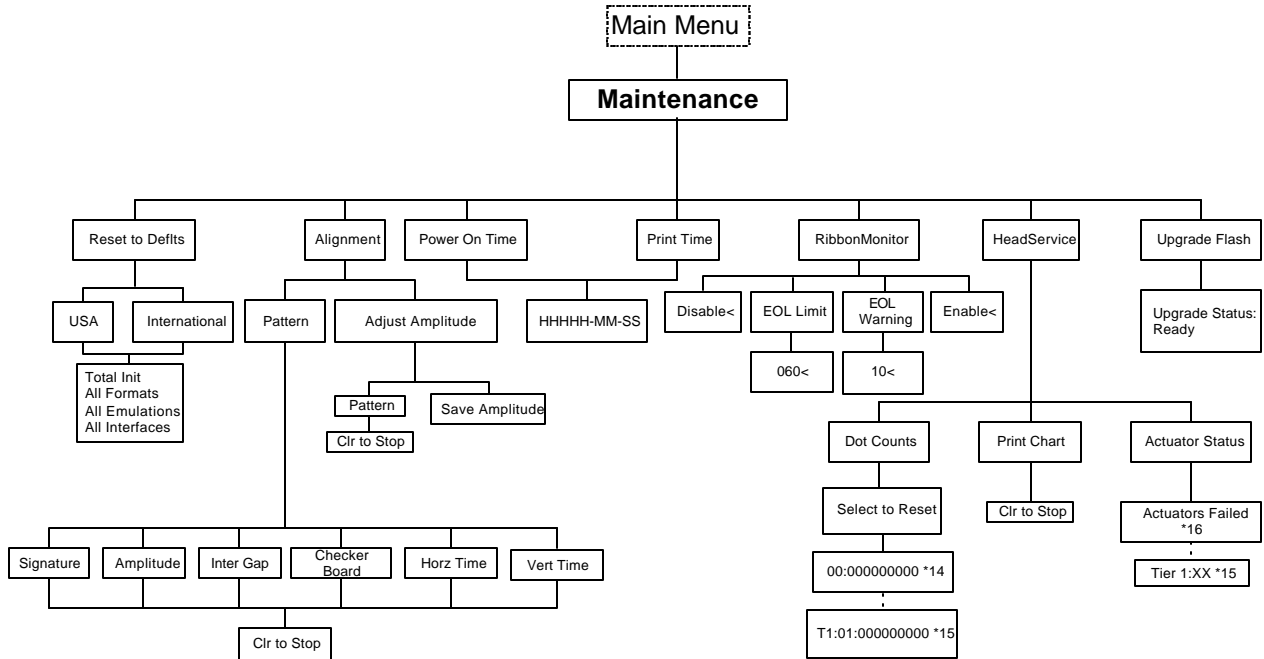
Main Menu

Maintenance

Reset to Deflts

USA

International

Total Init
All Formats
All Emulations
All Interfaces

Alignment

Pattern

Signature

Amplitude

Inter Gap

Checker Board

Horz Time

Vert Time

Clr to Stop

Adjust Amplitude

Pattern

Clr to Stop

Save Amplitude

Power On Time

Print Time

HHHHH-MM-SS

RibbonMonitor

Disable<

EOL Limit

060<

EOL Warning

10<

Enable<

HeadService

Dot Counts

Select to Reset

00:000000000 *14

T1:01:000000000 *15

Print Chart

Clr to Stop

Actuator Status

Actuators Failed *16

Tier 1:XX *15

Upgrade Flash

Upgrade Status: Ready